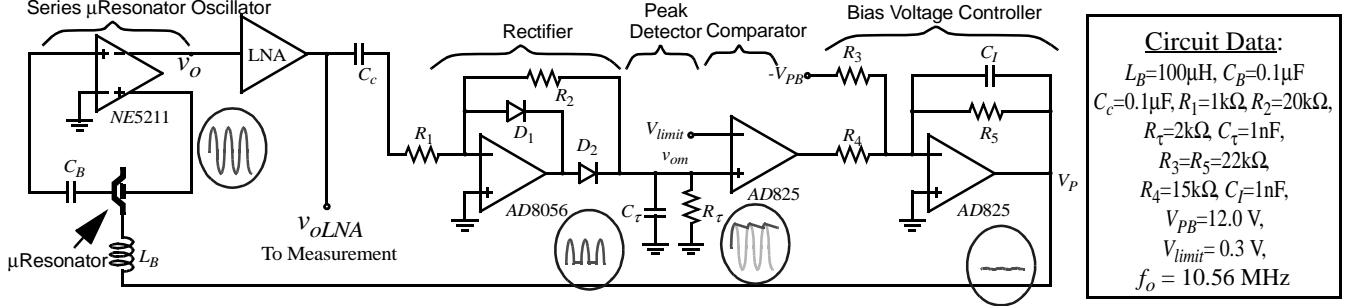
Series μResonator Oscillator

$v_O$

LNA

$C_c$

Rectifier

Peak Detector

Comparator

Bias Voltage Controller

$NE5211$

$C_B$

μResonator

$L_B$

$v_{oLNA}$

To Measurement

$R_1$

$R_2$

$D_1$

$D_2$

$AD8056$

$V_{limit}$

$v_{om}$

$C_\tau$

$R_\tau$

$AD825$

$-V_{PB}$

$R_3$

$R_4$

$C_I$

$R_5$

$AD825$

$V_P$

Circuit Data:

$L_B$=100μH, $C_B$=0.1μF

$C_c$=0.1μF, $R_1$=1kΩ, $R_2$=20kΩ,

$R_\tau$=2kΩ, $C_\tau$=1nF,

$R_3$=$R_5$=22kΩ,

$R_4$=15kΩ, $C_I$=1nF,

$V_{PB}$=12.0 V,

$V_{limit}$= 0.3 V,

$f_o$ = 10.56 MHz